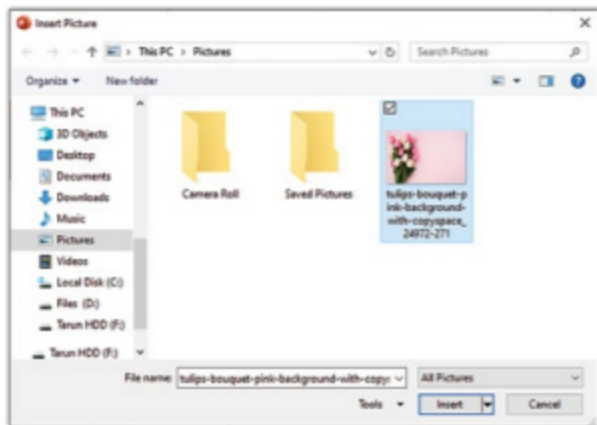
Insert Picture

This PC > Pictures

Search Pictures

Organize ▾ New folder

This PC
3D Objects
Desktop
Documents
Downloads
Music
Pictures
Videos
Local Disk (C:)
Files (D:)
Tarun HDD (F:)
Tarun HDD (F:)

Camera Roll

Saved Pictures

tulips-bouquet-pink-background-with-copyspace_24972-271

File name: tulips-bouquet-pink-background-with-copy

All Pictures

Tools ▾

Insert

Cancel